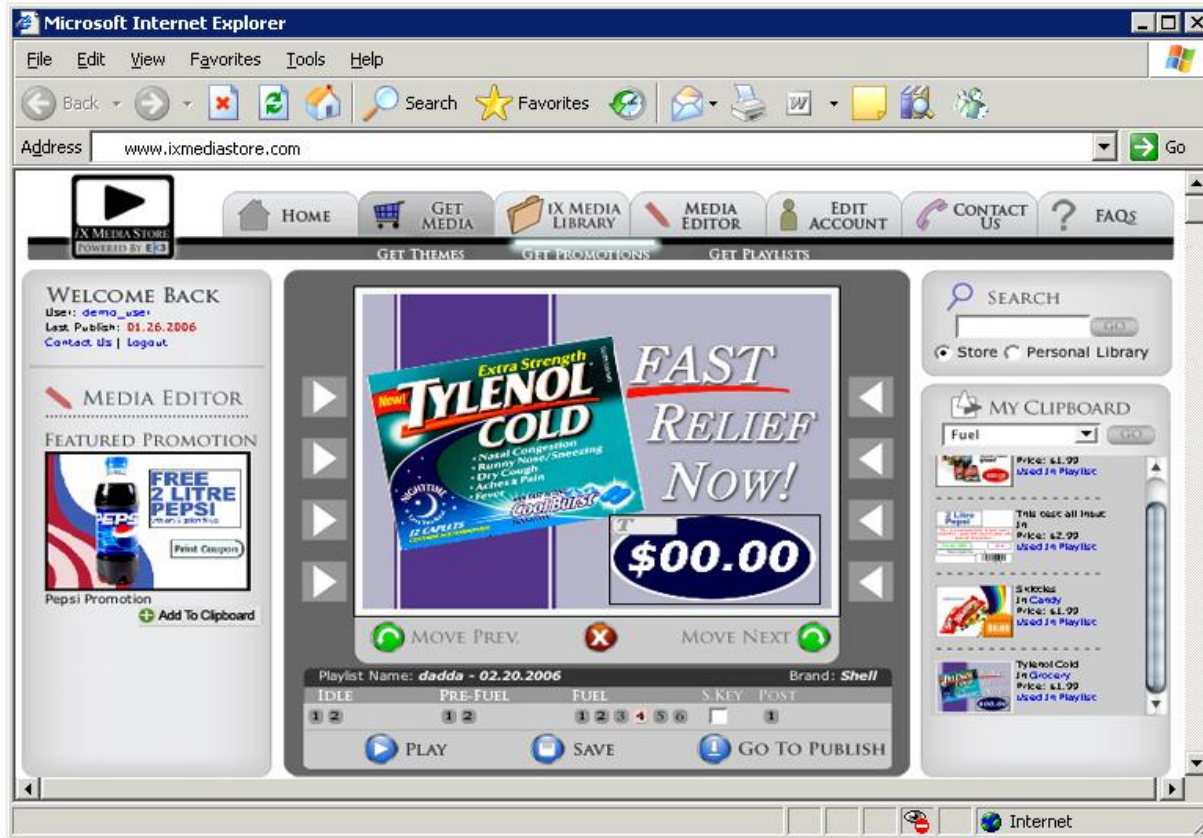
Microsoft Internet Explorer

File Edit View Favorites Tools Help

Back Search Favorites

Address www.ixmediastore.com Go

iX MEDIA STORE
POWERED BY EK3

HOME GET MEDIA iX MEDIA LIBRARY MEDIA EDITOR EDIT ACCOUNT CONTACT US FAQS

GET THEMES GET PROMOTIONS GET PLAYLISTS

WELCOME BACK
User: demo_user
Last Publish: 01.26.2006
Contact Us | Logout

MEDIA EDITOR

FEATURED PROMOTION

FREE 2 LITRE PEPSI
Print Coupon

Pepsi Promotion
Add To Clipboard

New! Extra Strength TYLENOL COLD
• Nasal Congestion
• Runny Nose/Sneezing
• Dry Cough
• Aches & Pain
• Fever
NIGHTTIME
12 CAPLETS
Cool Burst

FAST RELIEF NOW!

$00.00

MOVE PREV. MOVE NEXT

Playlist Name: dadda - 02.20.2006 Brand: Shell

IDLE PRE-FUEL FUEL S.KEY POST
1 2 1 2 1 2 3 4 5 6 1

PLAY SAVE GO TO PUBLISH

SEARCH
GO
Store Personal Library

MY CLIPBOARD
Fuel GO

Price: $1.99
Used In Playlist

This cost all inout
In
Price: $2.99
Used In Playlist

Skittles
In Candy
Price: $1.99
Used In Playlist

Tylenol Cold
In Grocery
Price: $1.99
Used In Playlist

Internet